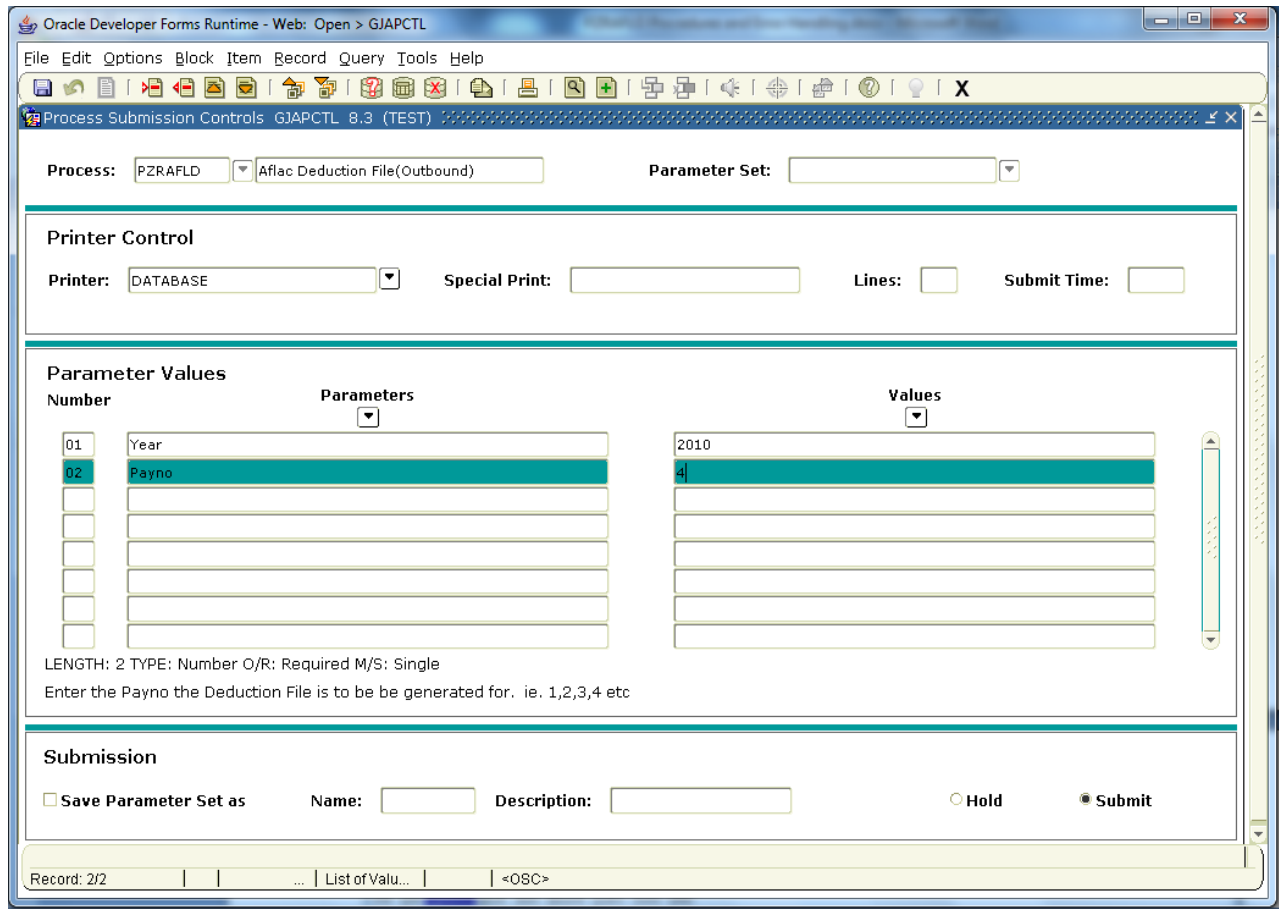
Oracle Developer Forms Runtime - Web: Open > GJAPCTL

File Edit Options Block Item Record Query Tools Help

X

Process Submission Controls GJAPCTL 8.3 (TEST)

Process: PZRAFLD Aflac Deduction File(Outbound) Parameter Set:

Printer Control

Printer: DATABASE Special Print: Lines: Submit Time:

Parameter Values

Number Parameters Values

| Number | Parameters | Values |
|---|---|---|
| 01 | Year | 2010 |
| 02 | Payno | 4 |
| | | |
| | | |
| | | |
| | | |
| | | |
| | | |

LENGTH: 2 TYPE: Number O/R: Required M/S: Single

Enter the Payno the Deduction File is to be be generated for. ie. 1,2,3,4 etc

Submission

Save Parameter Set as Name: Description: Hold Submit

Record: 2/2 | | ... | List of Valu... | | <OSC>